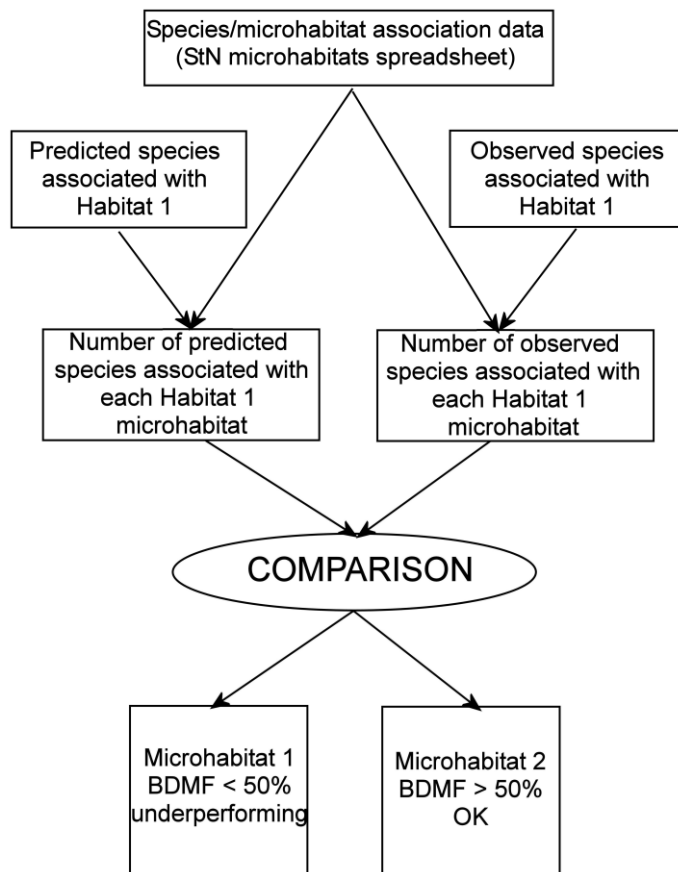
Species/microhabitat association data
(StN microhabitats spreadsheet)

Predicted species associated with Habitat 1

Observed species associated with Habitat 1

Number of predicted species associated with each Habitat 1 microhabitat

Number of observed species associated with each Habitat 1 microhabitat

COMPARISON

Microhabitat 1
BDMF < 50%
underperforming

Microhabitat 2
BDMF > 50%
OK